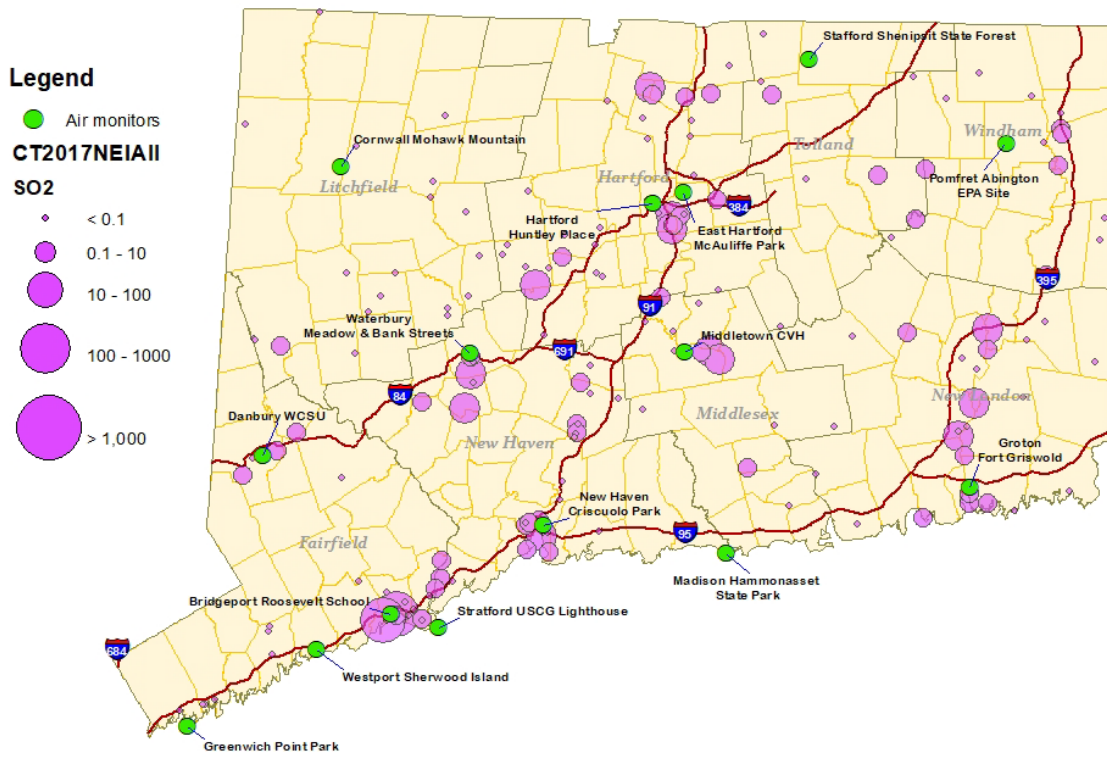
Legend

Air monitors

CT2017NEIAll

SO2

< 0.1

0.1 - 10

10 - 100

100 - 1000

> 1,000

Stafford Shenipsit State Forest

Cornwall Mohawk Mountain

Tolland

Windham

Litchfield

Hartford

384

Pomfret Abington EPA Site

Hartford Huntley Place

East Hartford McAuliffe Park

395

91

Waterbury Meadow & Bank Streets

Middletown CVH

691

84

Middlesex

New London

Danbury WCSU

New Haven

Groton Fort Griswold

New Haven Criscuolo Park

95

Fairfield

Madison Hammonasset State Park

Bridgeport Roosevelt School

Stratford USCG Lighthouse

684

Westport Sherwood Island

Greenwich Point Park